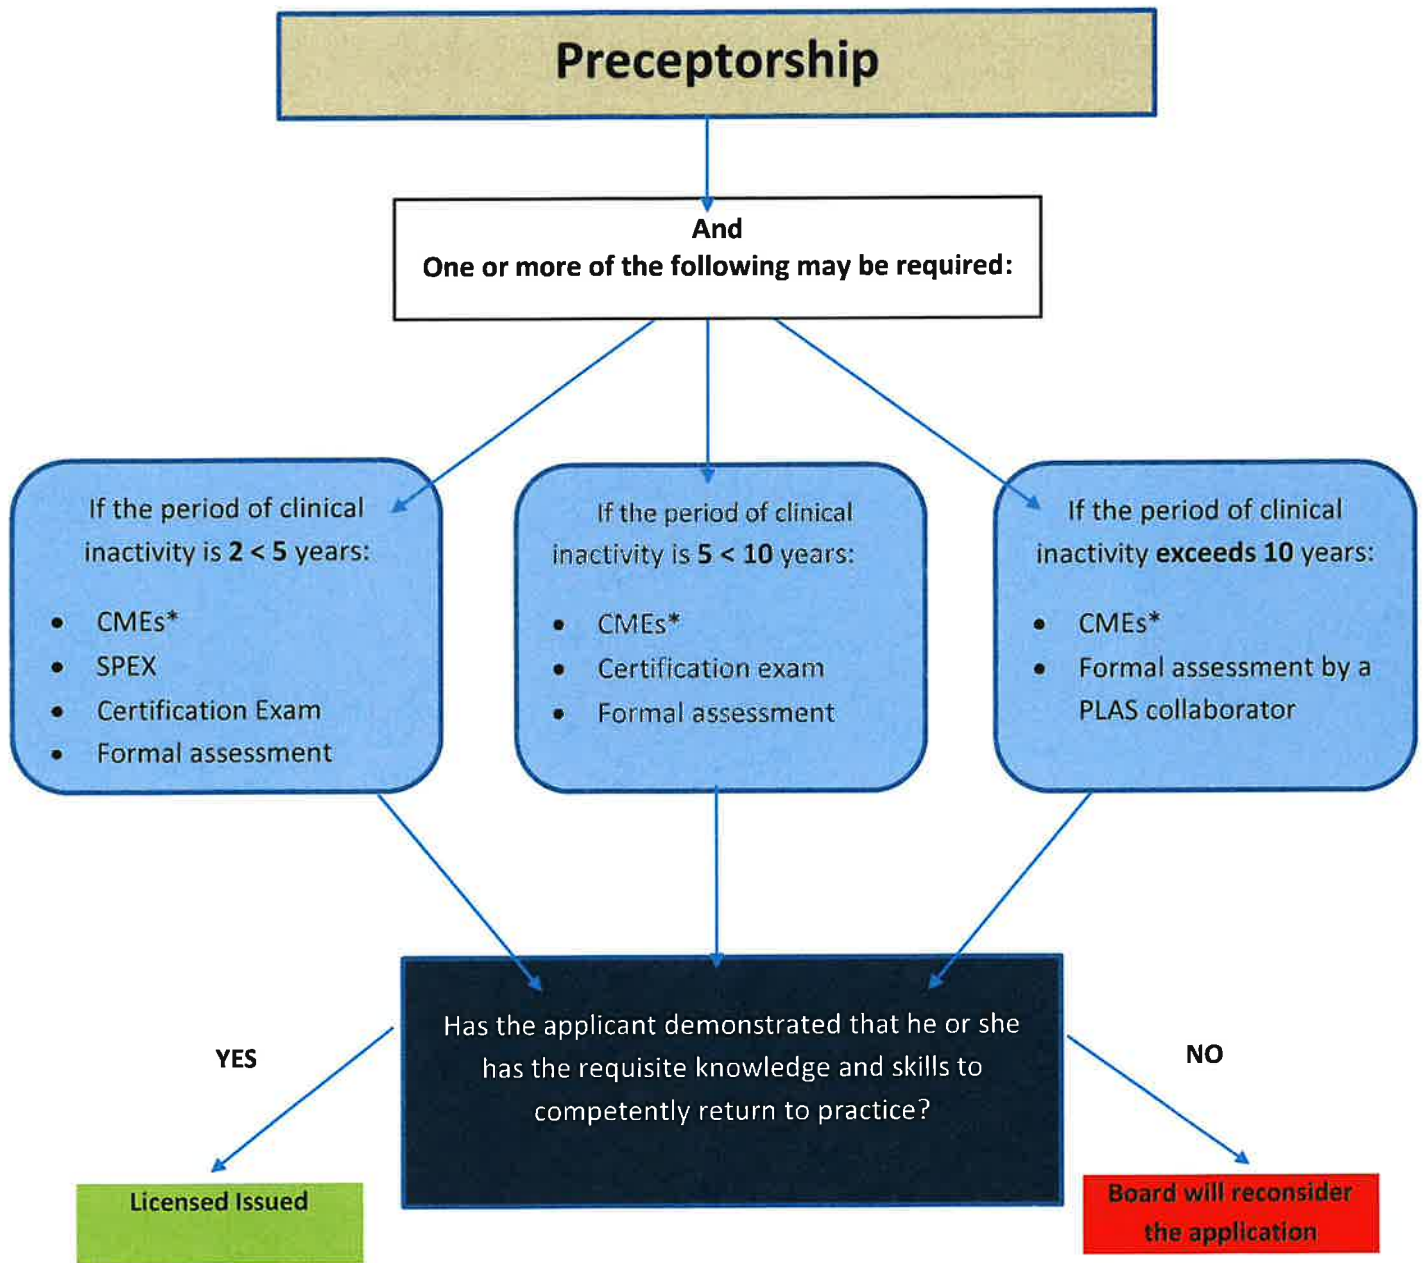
Preceptorship

And
One or more of the following may be required:

If the period of clinical inactivity is 2 < 5 years:

- CMEs*
- SPEX
- Certification Exam
- Formal assessment

If the period of clinical inactivity is 5 < 10 years:

- CMEs*
- Certification exam
- Formal assessment

If the period of clinical inactivity exceeds 10 years:

- CMEs*
- Formal assessment by a PLAS collaborator

Has the applicant demonstrated that he or she has the requisite knowledge and skills to competently return to practice?

YES

NO

Licensed Issued

Board will reconsider the application